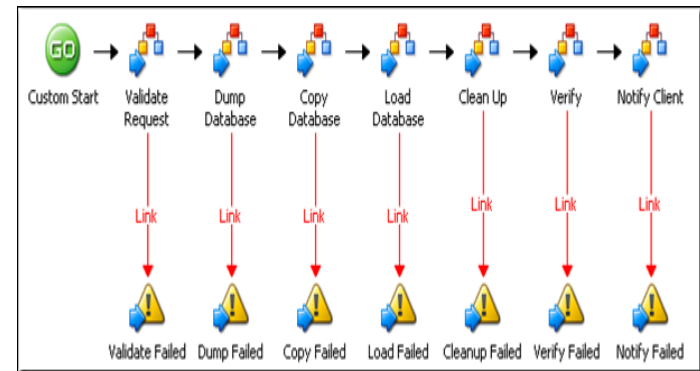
GO

Custom Start

Validate Request

Dump Database

Copy Database

Load Database

Clean Up

Verify

Notify Client

Link

Link

Link

Link

Link

Link

Link

Validate Failed

Dump Failed

Copy Failed

Load Failed

Cleanup Failed

Verify Failed

Notify Failed